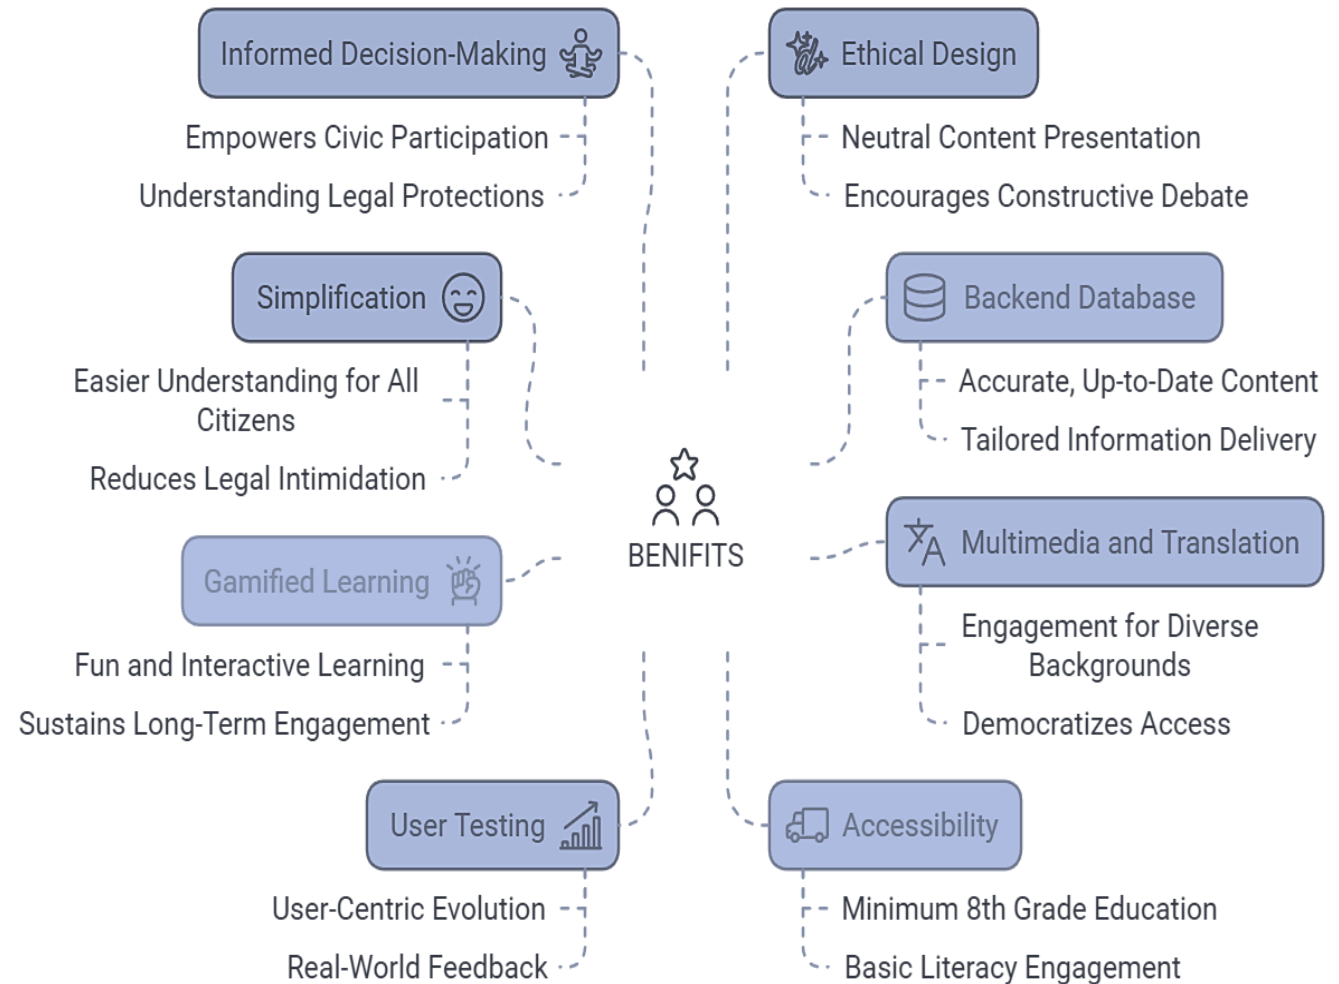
Informed Decision-Making

Empowers Civic Participation

Understanding Legal Protections

Ethical Design

Neutral Content Presentation

Encourages Constructive Debate

Simplification

Easier Understanding for All Citizens

Reduces Legal Intimidation

Backend Database

Accurate, Up-to-Date Content

Tailored Information Delivery

BENIFITS

Gamified Learning

Fun and Interactive Learning

Sustains Long-Term Engagement

Multimedia and Translation

Engagement for Diverse Backgrounds

Democratizes Access

User Testing

User-Centric Evolution

Real-World Feedback

Accessibility

Minimum 8th Grade Education

Basic Literacy Engagement